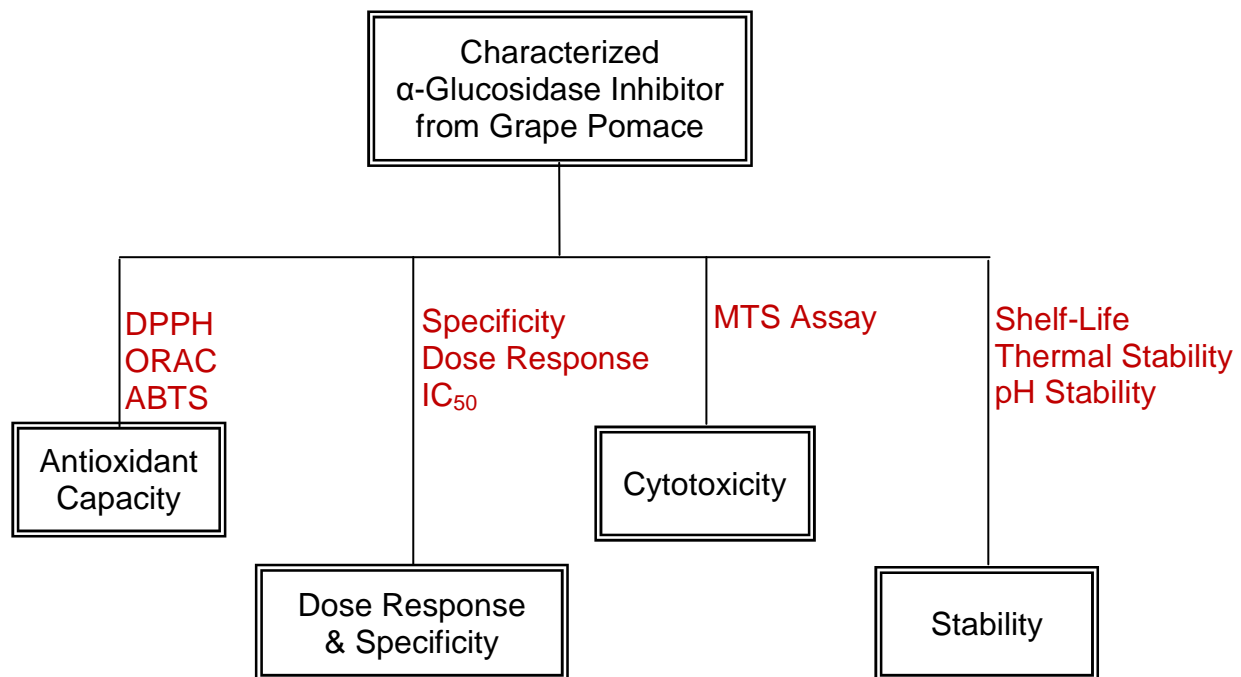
Characterized α-Glucosidase Inhibitor from Grape Pomace

DPPH
ORAC
ABTS

Antioxidant Capacity

Specificity
Dose Response
$IC_{50}$

Dose Response & Specificity

MTS Assay

Cytotoxicity

Shelf-Life
Thermal Stability
pH Stability

Stability